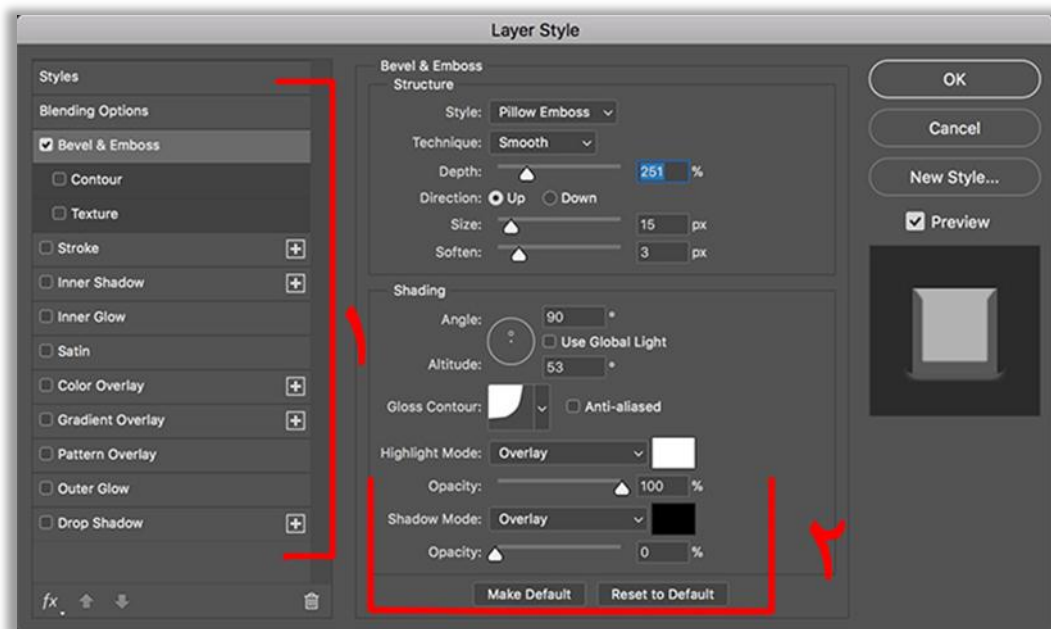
Layer Style

Styles
Blending Options
Bevel & Emboss
Contour
Texture
Stroke
Inner Shadow
Inner Glow
Satin
Color Overlay
Gradient Overlay
Pattern Overlay
Outer Glow
Drop Shadow

fx

١

Bevel & Emboss
Structure
Style: Pillow Emboss
Technique: Smooth
Depth: 251 %
Direction: Up Down
Size: 15 px
Soften: 3 px

Shading
Angle: 90 °
Use Global Light
Altitude: 53 °
Gloss Contour: Anti-aliased
Highlight Mode: Overlay
Opacity: 100 %
Shadow Mode: Overlay
Opacity: 0 %

Make Default Reset to Default

٢

OK
Cancel
New Style...
Preview